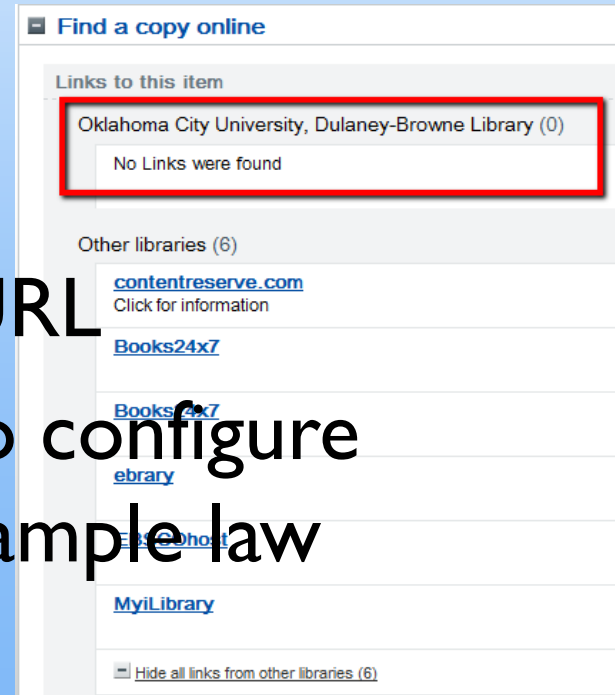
Find a copy online

Links to this item

Oklahoma City University, Dulaney-Browne Library (0)

No Links were found

Other libraries (6)

contentreserve.com
Click for information

Books24x7

Books24x7

ebrary

EBSCOhost

MyiLibrary

Hide all links from other libraries (6)

URL
o configure
ample law